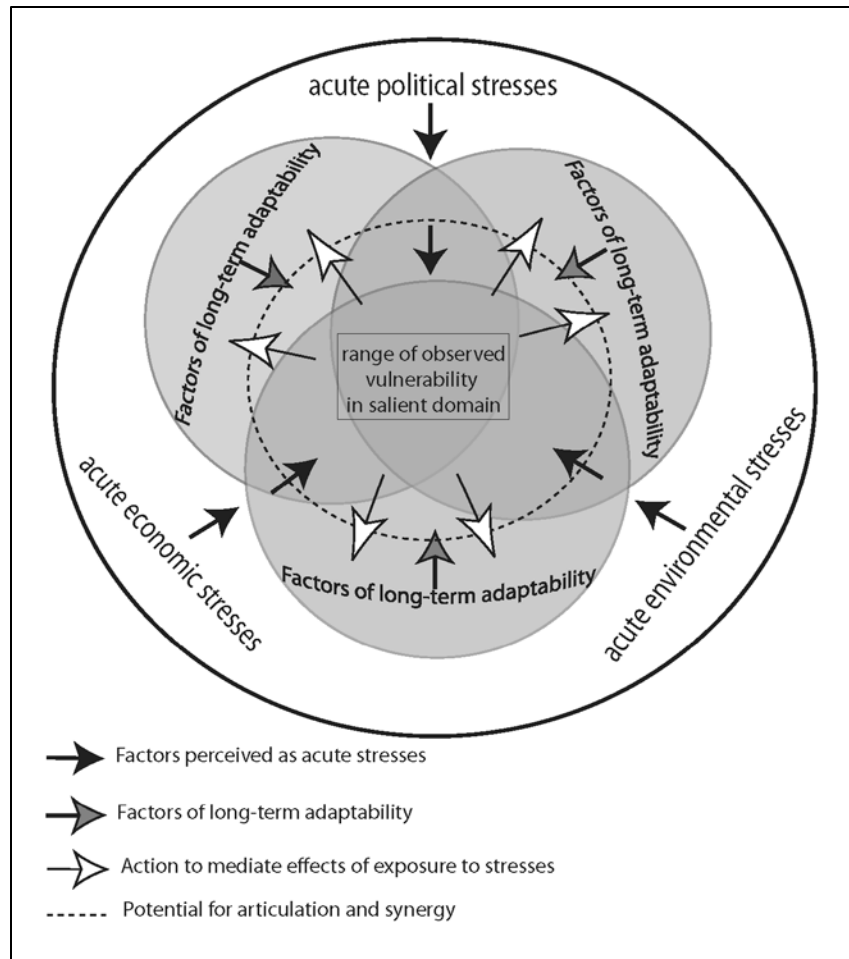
acute political stresses

Factors of long-term adaptability

Factors of long-term adaptability

range of observed vulnerability in salient domain

acute economic stresses

acute environmental stresses

Factors of long-term adaptability

Factors perceived as acute stresses

Factors of long-term adaptability

Action to mediate effects of exposure to stresses

Potential for articulation and synergy